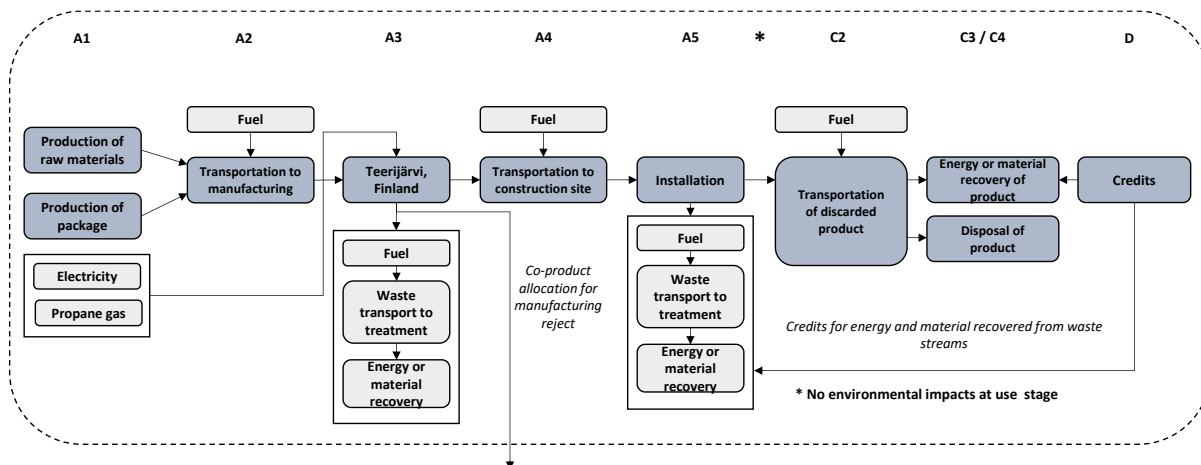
A1

Production of raw materials

Production of package

Electricity

Propane gas

A2

Fuel

Transportation to manufacturing

A3

Teerijärvi, Finland

Fuel

Waste transport to treatment

Energy or material recovery

Co-product allocation for manufacturing reject

A4

Fuel

Transportation to construction site

A5

Installation

Fuel

Waste transport to treatment

Energy or material recovery

*

C2

Fuel

Transportation of discarded product

C3 / C4

Energy or material recovery of product

Disposal of product

D

Credits

Credits for energy and material recovered from waste streams

* No environmental impacts at use stage